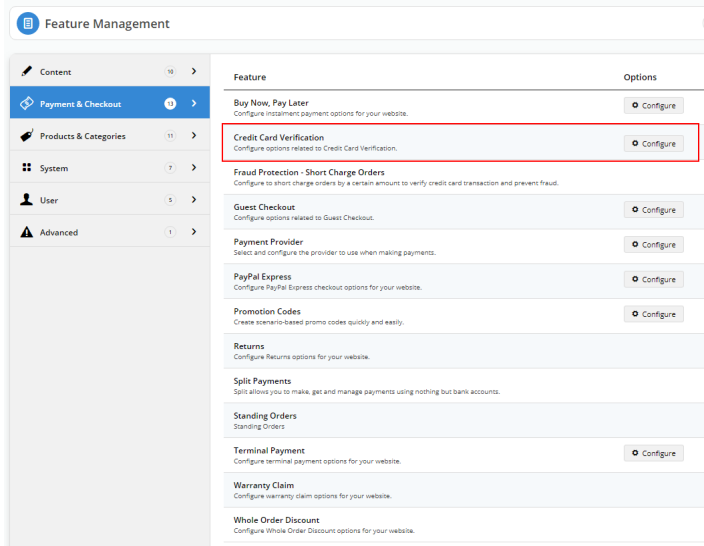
Feature Management

Content 10
Payment & Checkout 13
Products & Categories 11
System 7
User 5
Advanced 1

| Feature | Options |
|---|---|
| Buy Now, Pay Later<br>Configure instalment payment options for your website. | Configure |
| Credit Card Verification<br>Configure options related to Credit Card Verification. | Configure |
| Fraud Protection - Short Charge Orders<br>Configure to short charge orders by a certain amount to verify credit card transaction and prevent fraud. | |
| Guest Checkout<br>Configure options related to Guest Checkout. | Configure |
| Payment Provider<br>Select and configure the provider to use when making payments. | Configure |
| PayPal Express<br>Configure PayPal Express checkout options for your website. | Configure |
| Promotion Codes<br>Create scenario-based promo codes quickly and easily. | Configure |
| Returns<br>Configure Returns options for your website. | |
| Split Payments<br>Split allows you to make, get and manage payments using nothing but bank accounts. | |
| Standing Orders<br>Standing Orders | |
| Terminal Payment<br>Configure terminal payment options for your website. | Configure |
| Warranty Claim<br>Configure warranty claim options for your website. | |
| Whole Order Discount<br>Configure Whole Order Discount options for your website. | |